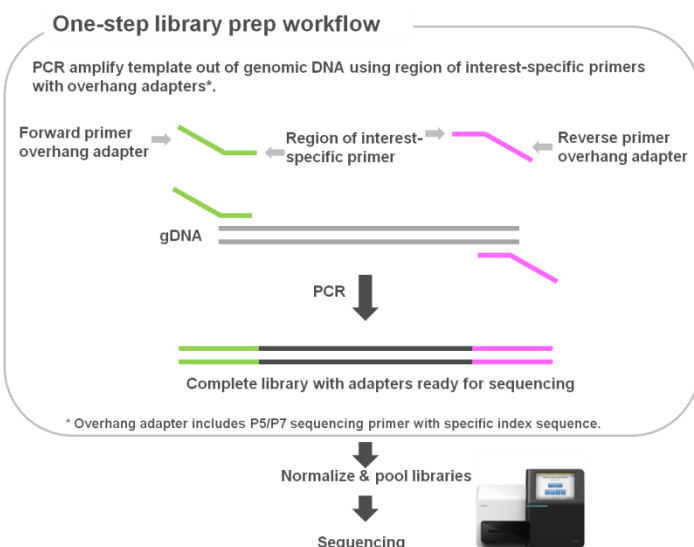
One-step library prep workflow

PCR amplify template out of genomic DNA using region of interest-specific primers with overhang adapters*.

Forward primer overhang adapter

Region of interest-specific primer

Reverse primer overhang adapter

gDNA

PCR

Complete library with adapters ready for sequencing

* Overhang adapter includes P5/P7 sequencing primer with specific index sequence.

Normalize & pool libraries

Sequencing